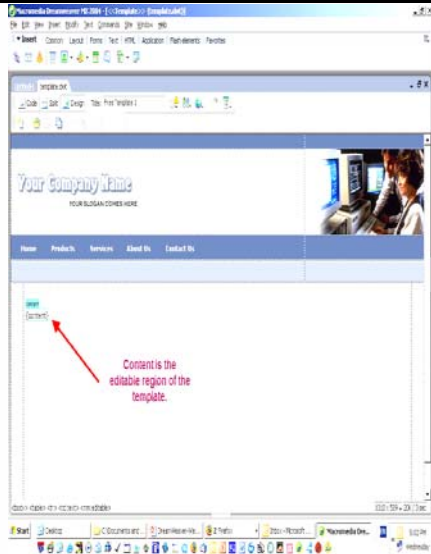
Macromedia Dreamweaver MX 2004 - [<<Template>> (template.dwt)]

File Edit View Insert Modify Text Commands Site Window Help

▼Insert Common Layout Forms Text HTML Application Flash elements Favorites

template.dwt

Code Split Design Title: Free Template 1

Your Company Name

YOUR SLOGAN COMES HERE

Home Products Services About Us Contact Us

(content)

Content is the editable region of the template.

<body> <table> <tr> <td> <div> <mm:editable>

Start Desktop C:\Documents and... DreamWeaver-Ma... Firefox Inbox - Microsoft... Macromedia Dre...

Wednesday